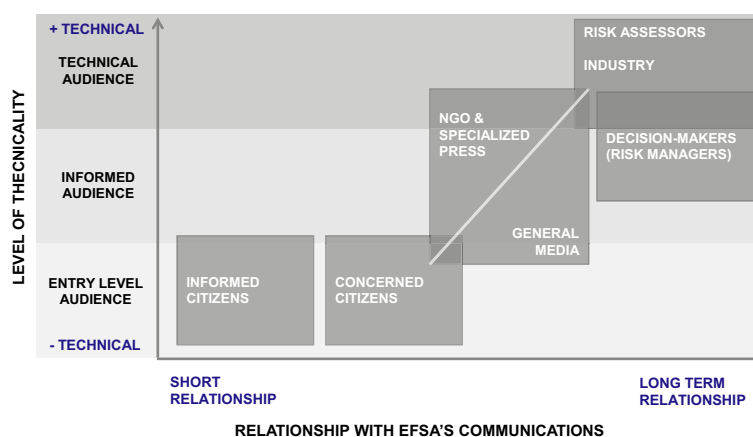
LEVEL OF THECNICALITY

+ TECHNICAL

TECHNICAL AUDIENCE

INFORMED AUDIENCE

ENTRY LEVEL AUDIENCE

- TECHNICAL

RISK ASSESSORS

INDUSTRY

NGO & SPECIALIZED PRESS

DECISION-MAKERS (RISK MANAGERS)

GENERAL MEDIA

INFORMED CITIZENS

CONCERNED CITIZENS

SHORT RELATIONSHIP

LONG TERM RELATIONSHIP

RELATIONSHIP WITH EFSA'S COMMUNICATIONS